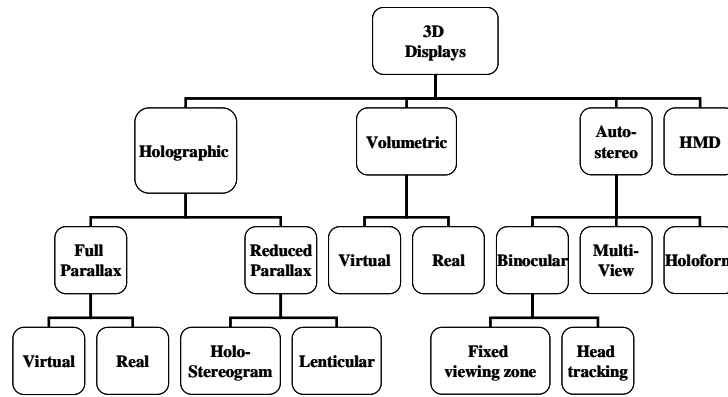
3D Displays

Holographic

Volumetric

Auto-stereo

HMD

Full Parallax

Reduced Parallax

Virtual

Real

Binocular

Multi-View

Holoform

Virtual

Real

Holo-Stereogram

Lenticular

Fixed viewing zone

Head tracking